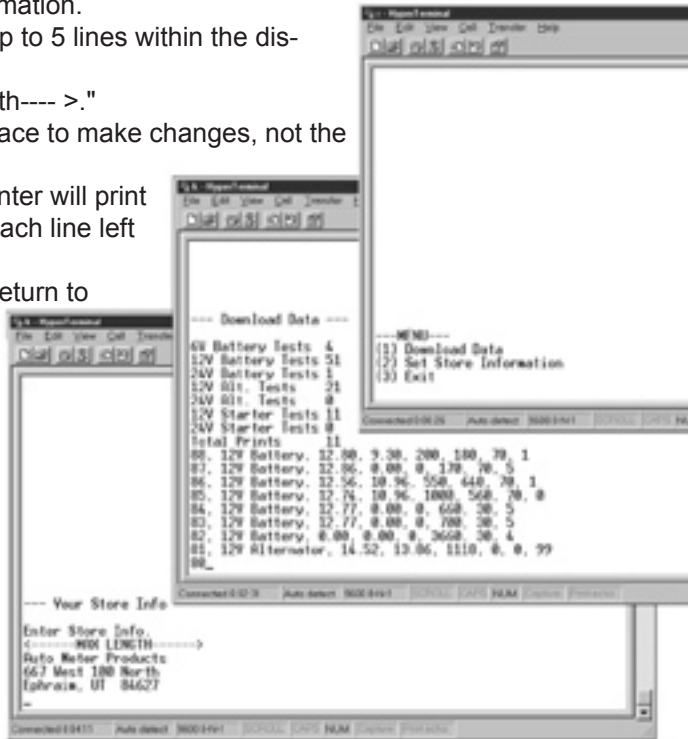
mation.
p to 5 lines within the dis-

th---- >."
ace to make changes, not the

nter will print
ach line left

eturn to

File Edit View Call Transfer Help

---MENU---
(1) Download Data
(2) Set Store Information
(3) Exit

Connected 0:00:26 Auto detect 9600 8-N-1 SCROLL CAPS NUM

File Edit View Call Transfer

--- Download Data ---

6V Battery Tests 4
12V Battery Tests 51
24V Battery Tests 1
12V Alt. Tests 21
24V Alt. Tests 0
12V Starter Tests 11
24V Starter Tests 0
Total Prints 11
88, 12V Battery, 12.80, 9.30, 200, 180, 70, 1
87, 12V Battery, 12.86, 0.00, 0, 170, 70, 5
86, 12V Battery, 12.56, 10.96, 550, 440, 70, 1
85, 12V Battery, 12.76, 10.96, 1000, 560, 70, 0
84, 12V Battery, 12.77, 0.00, 0, 660, 30, 5
83, 12V Battery, 12.77, 0.00, 0, 700, 30, 5
82, 12V Battery, 0.00, 0.00, 0, 3660, 30, 4
81, 12V Alternator, 14.52, 13.06, 1110, 0, 0, 99
00_

Connected 0:02:31 Auto detect 9600 8-N-1 SCROLL CAPS NUM Capture Print echo

File Edit View Call Transfer

--- Your Store Info

Enter Store Info.
<------MAX LENGTH------>
Auto Meter Products
667 West 100 North
Ephraim, UT 84627
_

Connected 0:04:11 Auto detect 9600 8-N-1 SCROLL CAPS NUM Capture Print echo